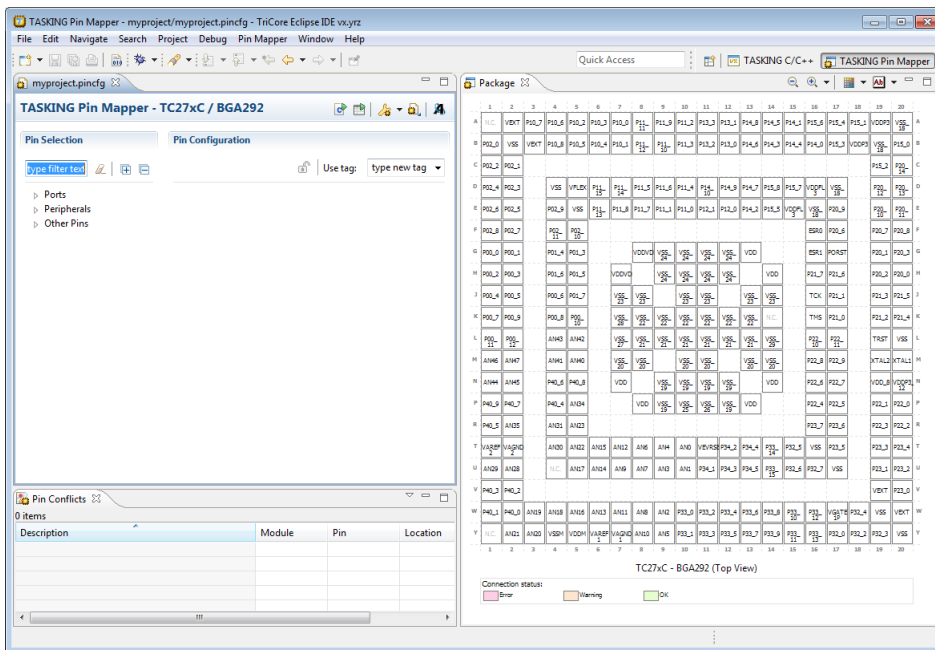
TASKING Pin Mapper - myproject/myproject.pincfg - TriCore Eclipse IDE vx.yrz

File Edit Navigate Search Project Debug Pin Mapper Window Help

Quick Access

TASKING C/C++ TASKING Pin Mapper

myproject.pincfg

TASKING Pin Mapper - TC27xC / BGA292

Pin Selection

Pin Configuration

type filter text

Use tag: type new tag

Ports
Peripherals
Other Pins

Pin Conflicts

0 items

| Description | Module | Pin | Location |
|---|---|---|---|

Package

TC27xC - BGA292 (Top View)

Connection status:
Error Warning OK